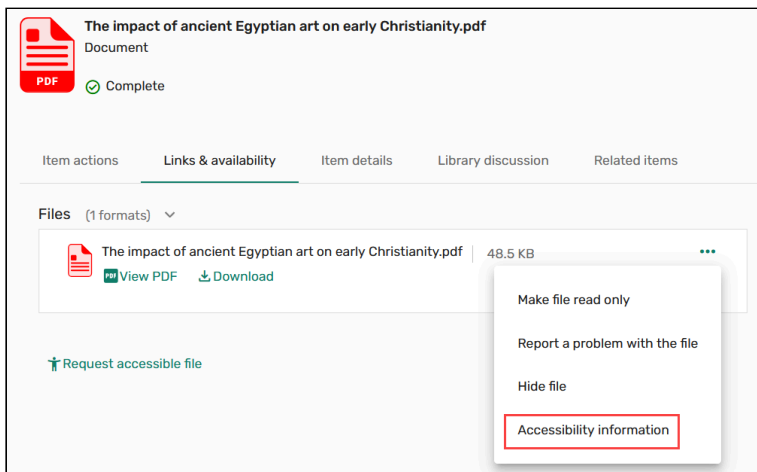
PDF

The impact of ancient Egyptian art on early Christianity.pdf

Document

Complete

Item actions | Links & availability | Item details | Library discussion | Related items

Files (1 formats)

The impact of ancient Egyptian art on early Christianity.pdf | 48.5 KB

PDF View PDF   Download

Make file read only

Report a problem with the file

Hide file

Accessibility information

Request accessible file